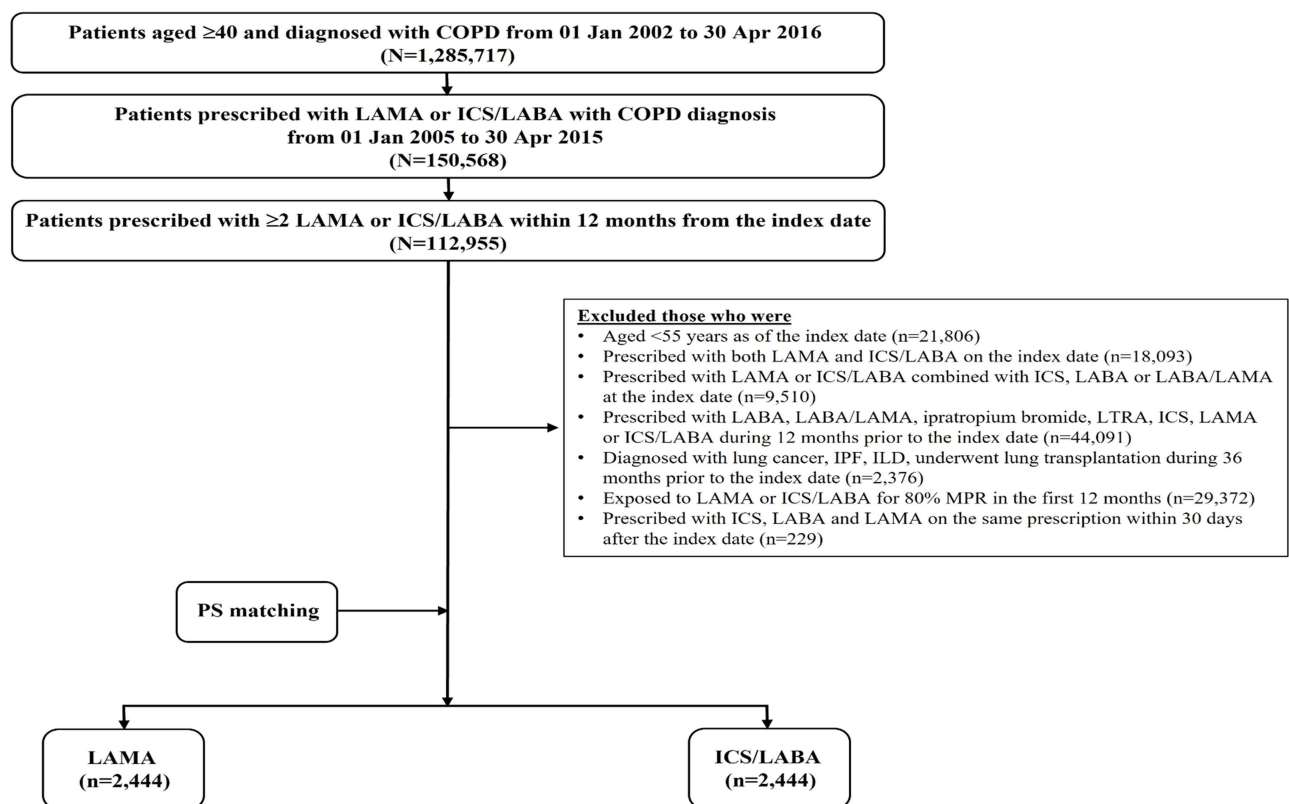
Patients aged ≥40 and diagnosed with COPD from 01 Jan 2002 to 30 Apr 2016 (N=1,285,717)

Patients prescribed with LAMA or ICS/LABA with COPD diagnosis from 01 Jan 2005 to 30 Apr 2015 (N=150,568)

Patients prescribed with ≥2 LAMA or ICS/LABA within 12 months from the index date (N=112,955)

Excluded those who were
• Aged <55 years as of the index date (n=21,806)
• Prescribed with both LAMA and ICS/LABA on the index date (n=18,093)
• Prescribed with LAMA or ICS/LABA combined with ICS, LABA or LABA/LAMA at the index date (n=9,510)
• Prescribed with LABA, LABA/LAMA, ipratropium bromide, LTRA, ICS, LAMA or ICS/LABA during 12 months prior to the index date (n=44,091)
• Diagnosed with lung cancer, IPF, ILD, underwent lung transplantation during 36 months prior to the index date (n=2,376)
• Exposed to LAMA or ICS/LABA for 80% MPR in the first 12 months (n=29,372)
• Prescribed with ICS, LABA and LAMA on the same prescription within 30 days after the index date (n=229)

PS matching

LAMA (n=2,444)

ICS/LABA (n=2,444)